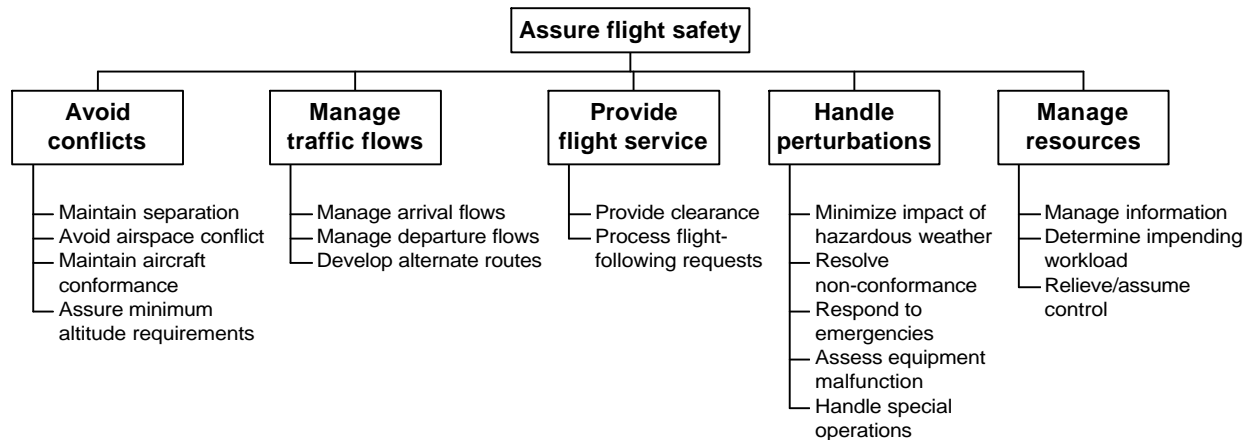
Assure flight safety

Avoid conflicts
Maintain separation
Avoid airspace conflict
Maintain aircraft conformance
Assure minimum altitude requirements

Manage traffic flows
Manage arrival flows
Manage departure flows
Develop alternate routes

Provide flight service
Provide clearance
Process flight-following requests

Handle perturbations
Minimize impact of hazardous weather
Resolve non-conformance
Respond to emergencies
Assess equipment malfunction
Handle special operations

Manage resources
Manage information
Determine impending workload
Relieve/assume control